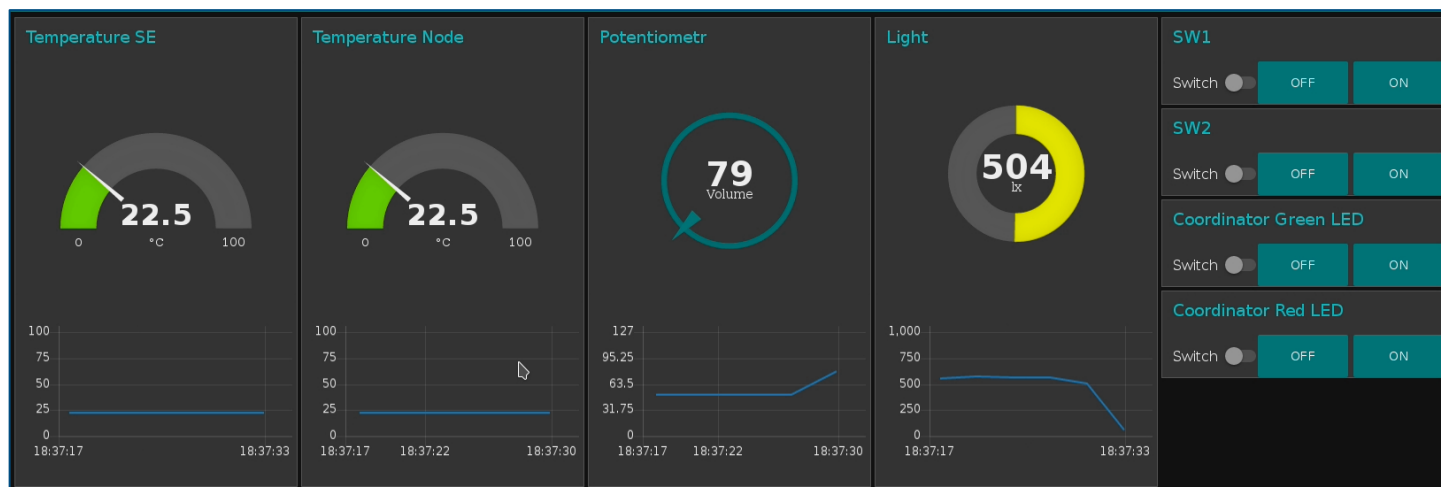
Temperature SE

22.5
0 °C 100

100
75
50
25
0
18:37:17 18:37:33

Temperature Node

22.5
0 °C 100

100
75
50
25
0
18:37:17 18:37:22 18:37:30

Potentiometr

79
Volume

127
95.25
63.5
31.75
0
18:37:17 18:37:22 18:37:30

Light

504
lx

1,000
750
500
250
0
18:37:17 18:37:33

SW1
Switch OFF ON

SW2
Switch OFF ON

Coordinator Green LED
Switch OFF ON

Coordinator Red LED
Switch OFF ON